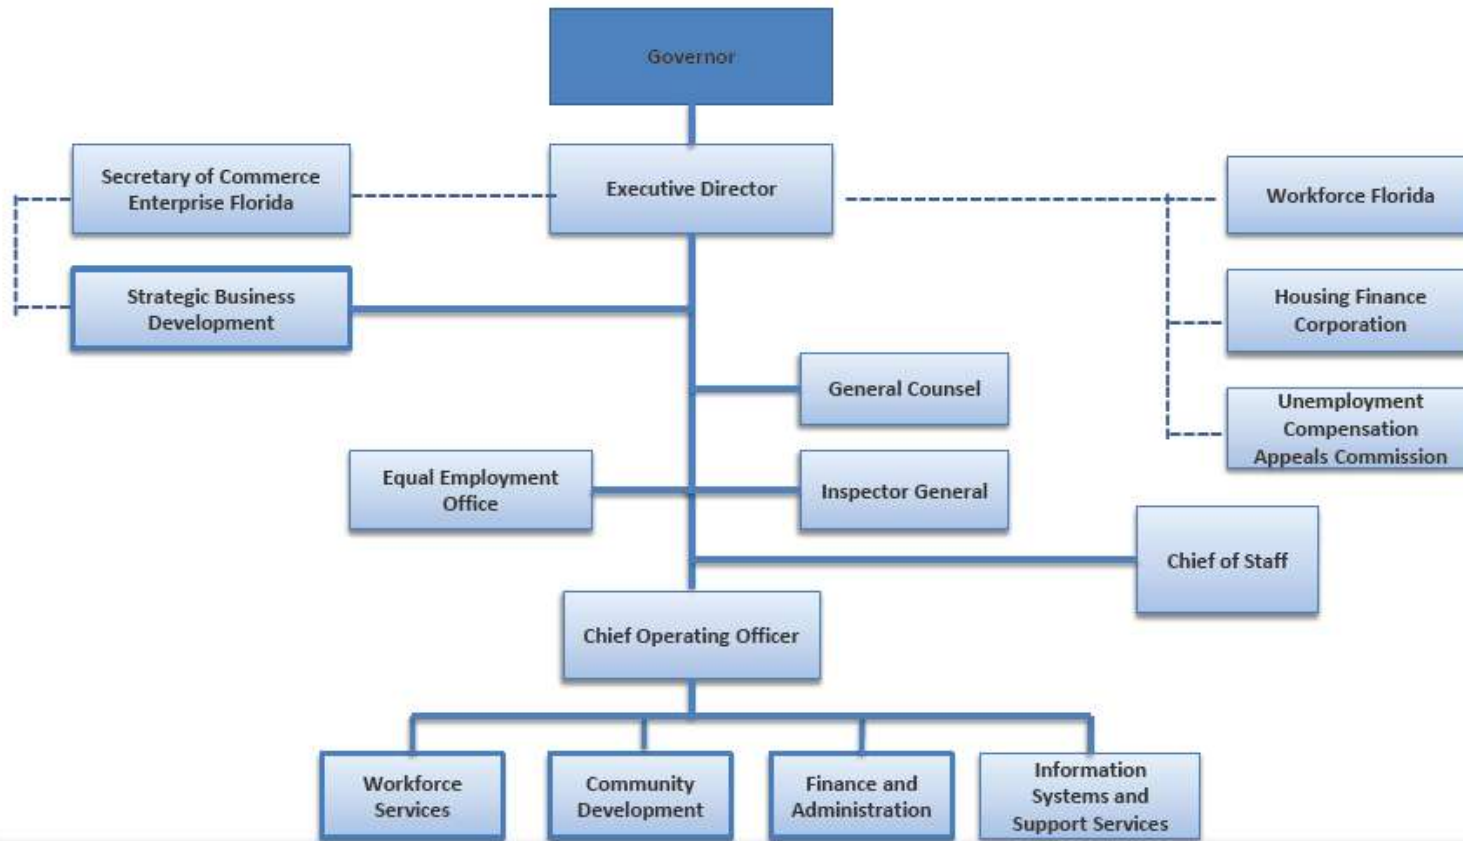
Governor

Secretary of Commerce Enterprise Florida

Executive Director

Workforce Florida

Strategic Business Development

Housing Finance Corporation

General Counsel

Unemployment Compensation Appeals Commission

Equal Employment Office

Inspector General

Chief of Staff

Chief Operating Officer

Workforce Services

Community Development

Finance and Administration

Information Systems and Support Services